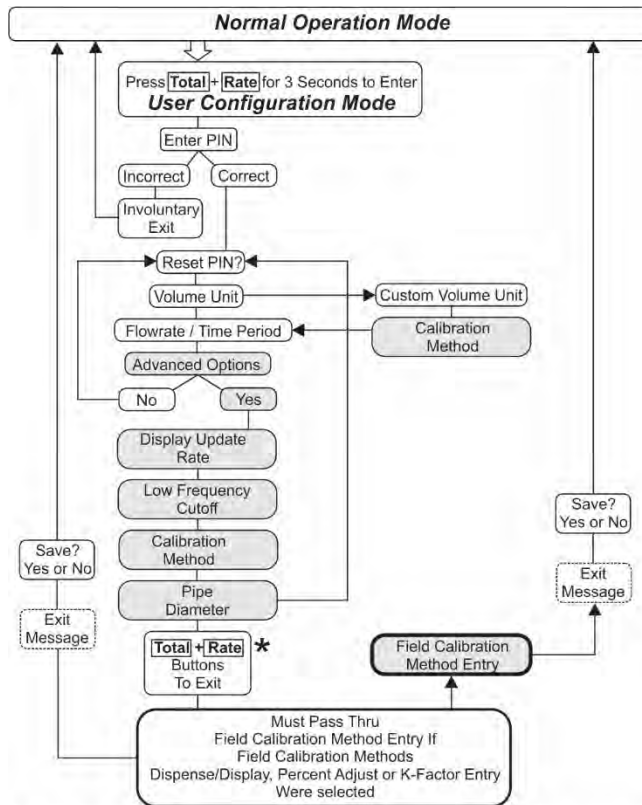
Normal Operation Mode

Press Total + Rate for 3 Seconds to Enter
User Configuration Mode

Enter PIN

Incorrect

Correct

Involuntary Exit

Reset PIN?

Volume Unit

Custom Volume Unit

Flowrate / Time Period

Calibration Method

Advanced Options

No

Yes

Display Update Rate

Low Frequency Cutoff

Calibration Method

Pipe Diameter

Save? Yes or No

Exit Message

Total + Rate *
Buttons To Exit

Field Calibration Method Entry

Save? Yes or No

Exit Message

Must Pass Thru
Field Calibration Method Entry If
Field Calibration Methods
Dispense/Display, Percent Adjust or K-Factor Entry
Were selected